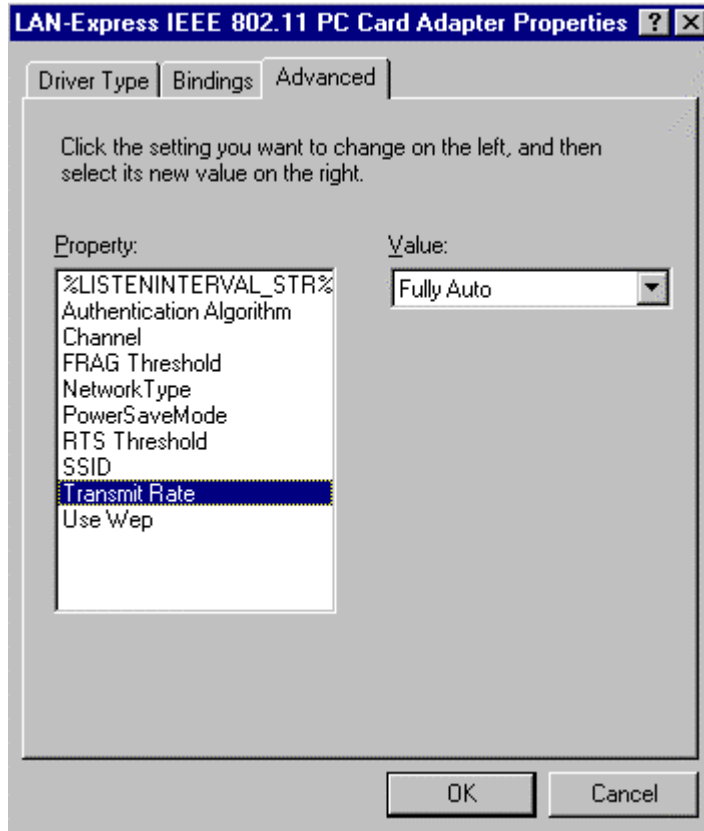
LAN-Express IEEE 802.11 PC Card Adapter Properties ? X

Driver Type | Bindings | Advanced

Click the setting you want to change on the left, and then select its new value on the right.

Property:

%LISTENINTERVAL_STR%
Authentication Algorithm
Channel
FRAG Threshold
NetworkType
PowerSaveMode
RTS Threshold
SSID
Transmit Rate
Use Wep

Value:

Fully Auto

OK

Cancel